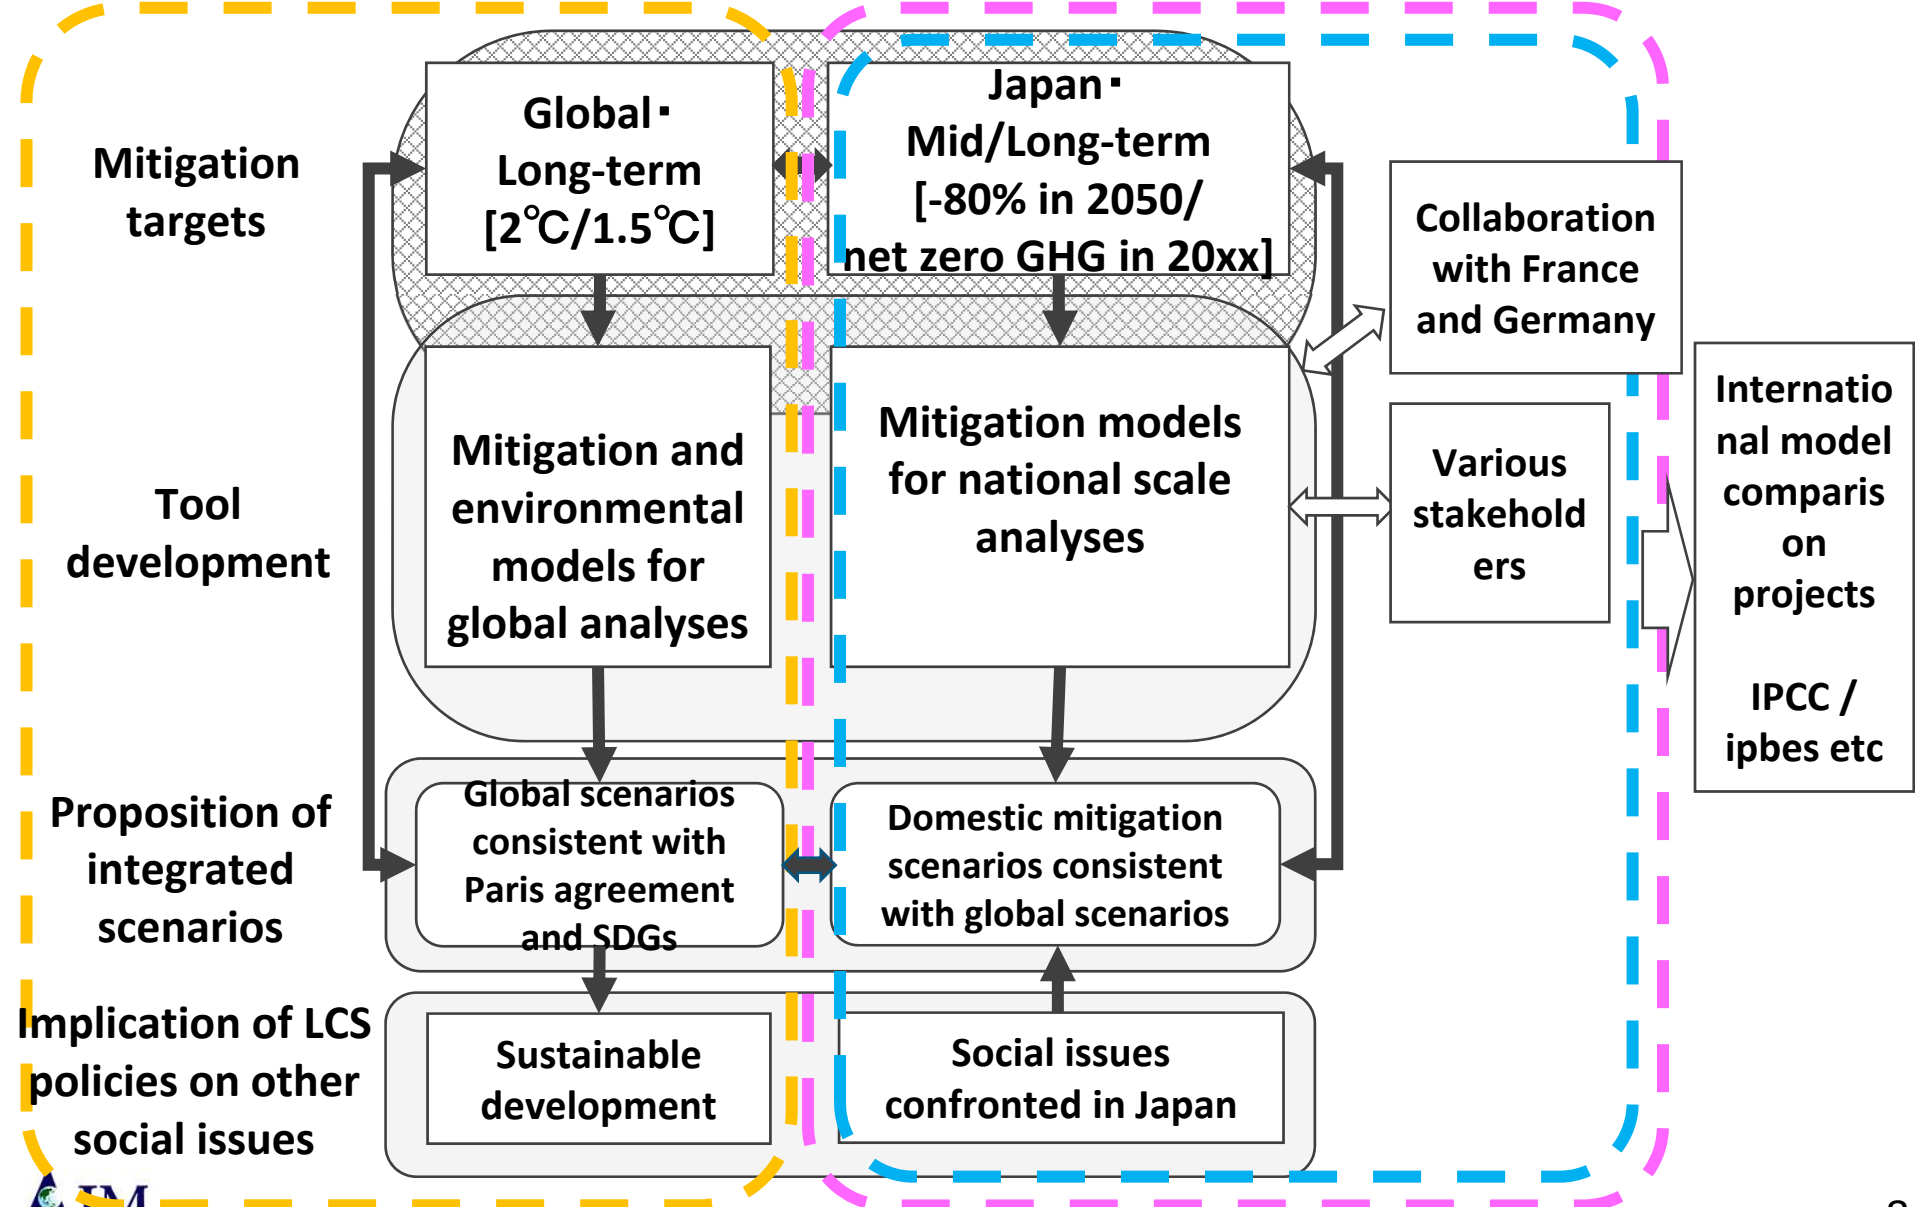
Mitigation targets

Global・Long-term [2℃/1.5℃]

Japan・Mid/Long-term [-80% in 2050/ net zero GHG in 20xx]

Collaboration with France and Germany

Tool development

Mitigation and environmental models for global analyses

Mitigation models for national scale analyses

Various stakeholders

International model comparison projects

IPCC / ipbes etc

Proposition of integrated scenarios

Global scenarios consistent with Paris agreement and SDGs

Domestic mitigation scenarios consistent with global scenarios

Implication of LCS policies on other social issues

Sustainable development

Social issues confronted in Japan